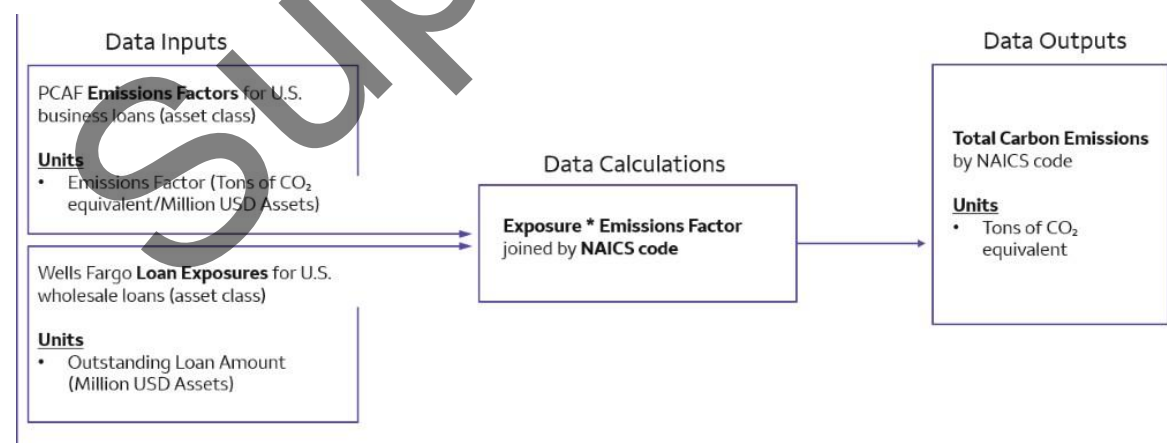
Data Inputs

PCAF **Emissions Factors** for U.S. business loans (asset class)

**Units**
• Emissions Factor (Tons of $CO_2$ equivalent/Million USD Assets)

Wells Fargo **Loan Exposures** for U.S. wholesale loans (asset class)

**Units**
• Outstanding Loan Amount (Million USD Assets)

Data Calculations

**Exposure * Emissions Factor** joined by **NAICS code**

Data Outputs

**Total Carbon Emissions** by NAICS code

**Units**
• Tons of $CO_2$ equivalent

Sup